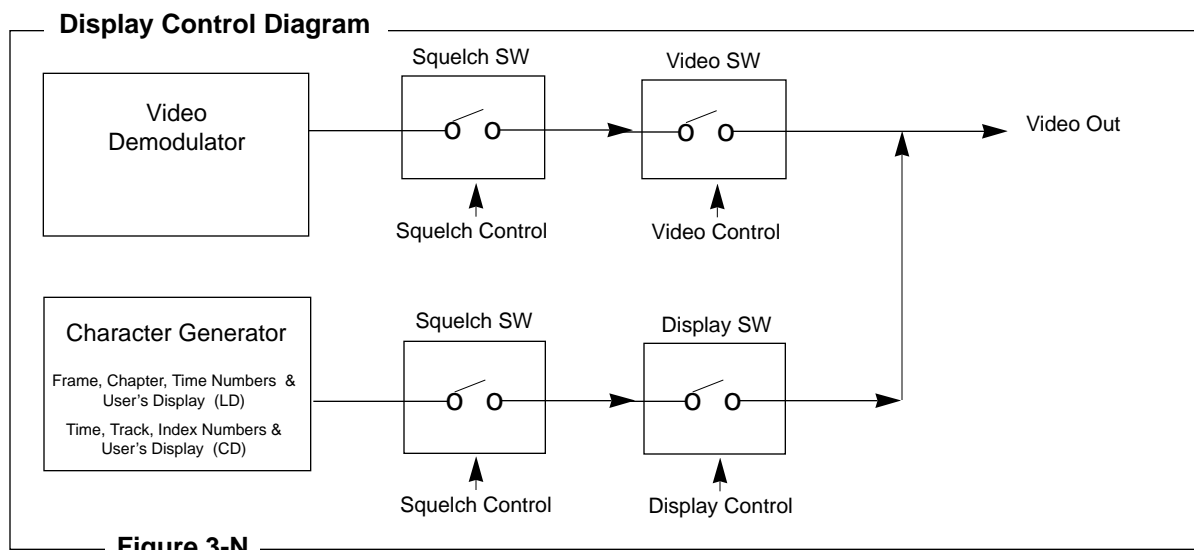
Display Control Diagram

Video Demodulator

Squelch SW

Squelch Control

Video SW

Video Control

Video Out

Character Generator

Frame, Chapter, Time Numbers & User's Display (LD)

Time, Track, Index Numbers & User's Display (CD)

Squelch SW

Squelch Control

Display SW

Display Control

Figure 3-N